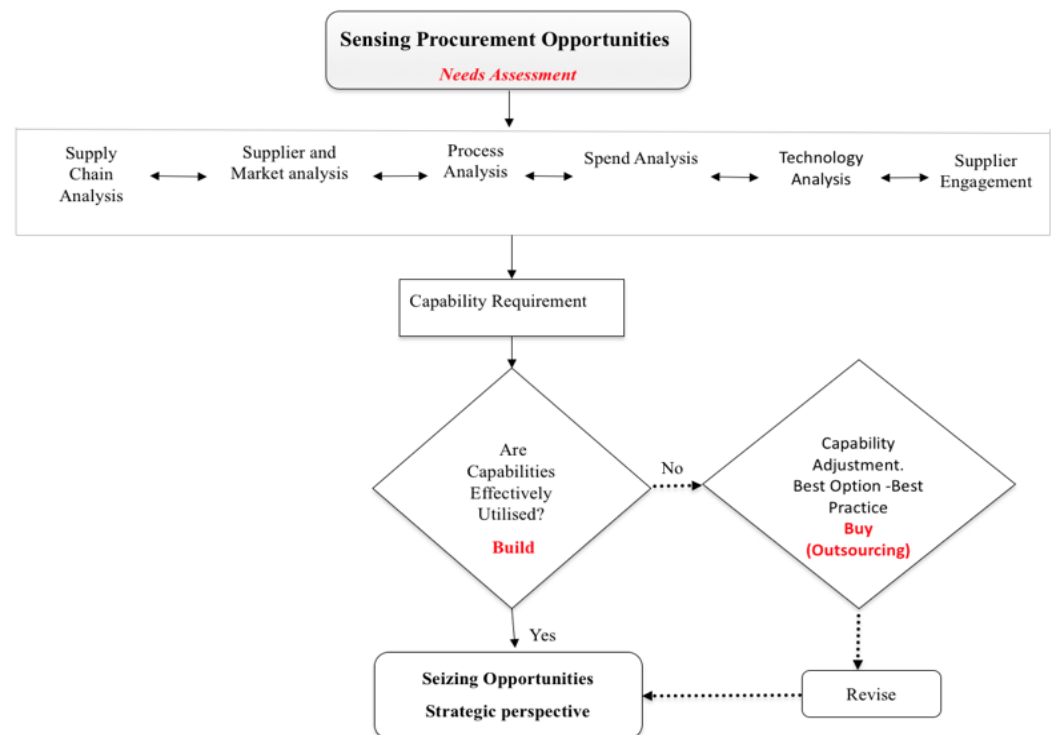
Sensing Procurement Opportunities

Needs Assessment

Supply Chain Analysis

Supplier and Market analysis

Process Analysis

Spend Analysis

Technology Analysis

Supplier Engagement

Capability Requirement

Are Capabilities Effectively Utilised?

Build

No

Capability Adjustment. Best Option -Best Practice

Buy (Outsourcing)

Yes

Seizing Opportunities

Strategic perspective

Revise